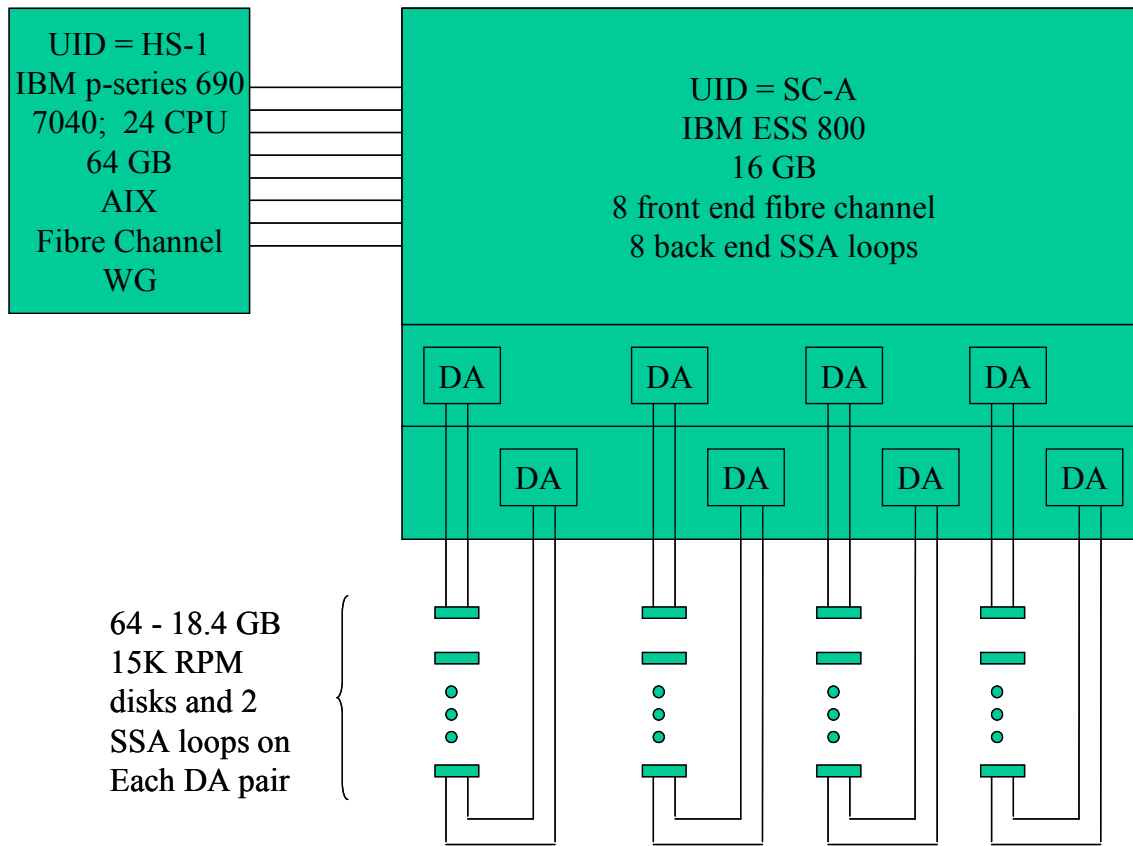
UID = HS-1
IBM p-series 690
7040; 24 CPU
64 GB
AIX
Fibre Channel
WG

UID = SC-A
IBM ESS 800
16 GB
8 front end fibre channel
8 back end SSA loops

DA
DA
DA
DA
DA
DA
DA
DA

64 - 18.4 GB
15K RPM
disks and 2
SSA loops on
Each DA pair